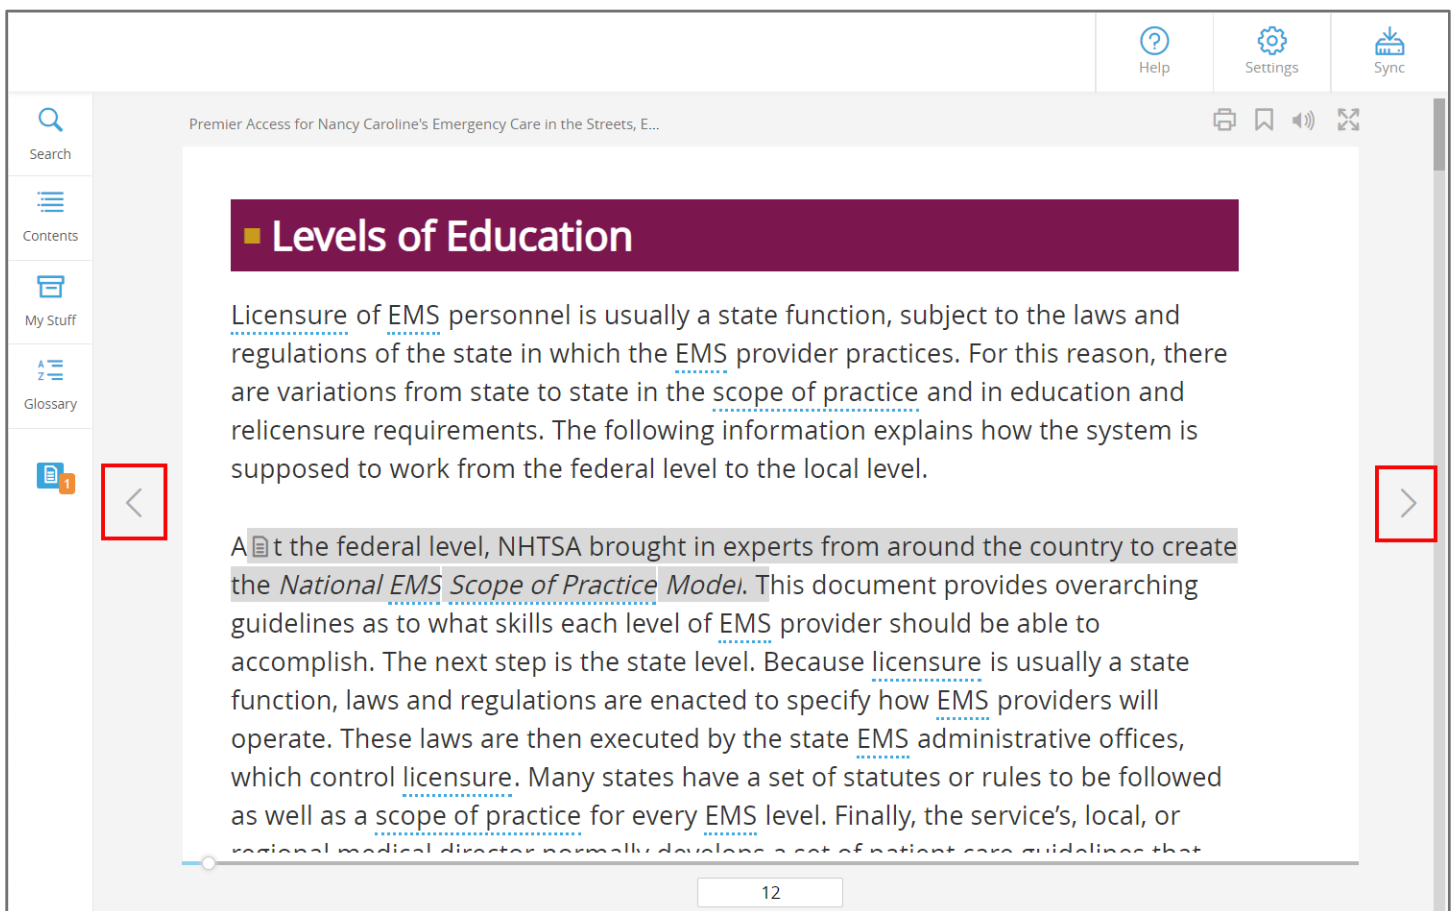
Help

Settings

Sync

Search

Contents

My Stuff

Glossary

1

Premier Access for Nancy Caroline's Emergency Care in the Streets, E...

Levels of Education

Licensure of EMS personnel is usually a state function, subject to the laws and regulations of the state in which the EMS provider practices. For this reason, there are variations from state to state in the scope of practice and in education and relicensure requirements. The following information explains how the system is supposed to work from the federal level to the local level.

At the federal level, NHTSA brought in experts from around the country to create the *National EMS Scope of Practice Model*. This document provides overarching guidelines as to what skills each level of EMS provider should be able to accomplish. The next step is the state level. Because licensure is usually a state function, laws and regulations are enacted to specify how EMS providers will operate. These laws are then executed by the state EMS administrative offices, which control licensure. Many states have a set of statutes or rules to be followed as well as a scope of practice for every EMS level. Finally, the service's, local, or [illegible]

12